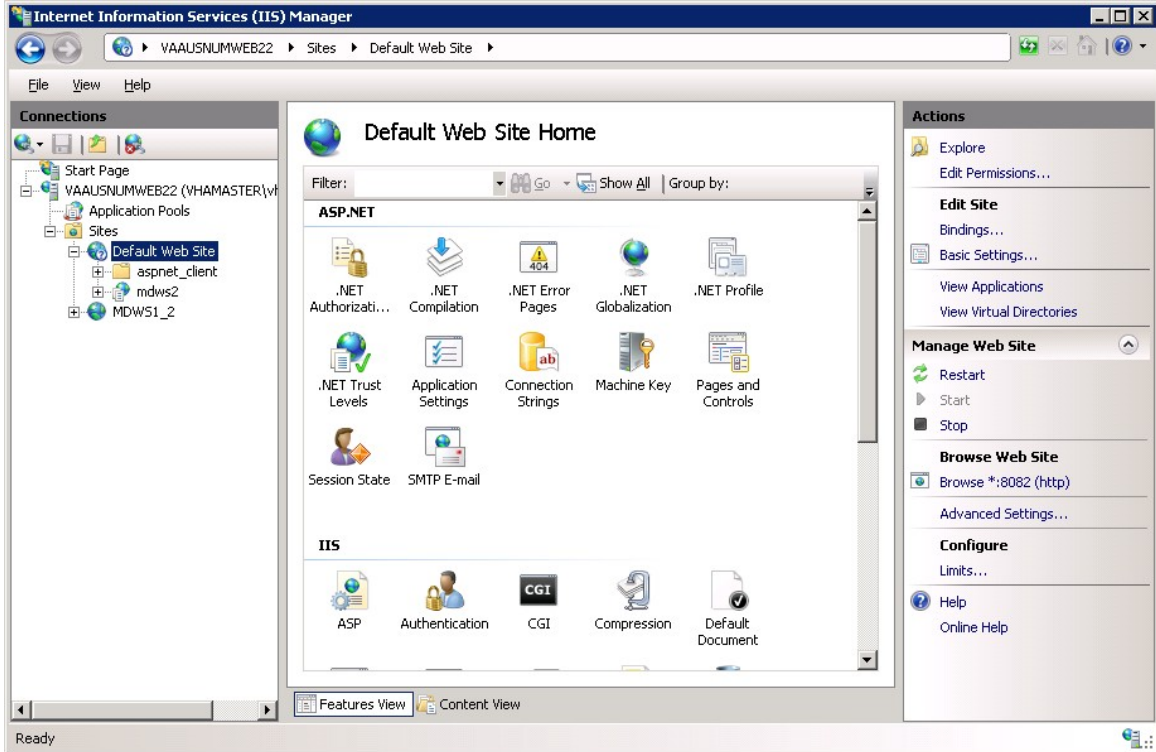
Internet Information Services (IIS) Manager

VAAUSNUMWEB22 ▸ Sites ▸ Default Web Site ▸

File View Help

Connections

Start Page
VAAUSNUMWEB22 (VHAMASTER\vh
Application Pools
Sites
Default Web Site
aspnet_client
mdws2
MDWS1_2

Default Web Site Home

Filter: Go Show All | Group by:

ASP.NET

.NET Authorizati...
.NET Compilation
.NET Error Pages
404
.NET Globalization
.NET Profile
.NET Trust Levels
Application Settings
Connection Strings
ab
Machine Key
Pages and Controls
Session State
SMTP E-mail

IIS

ASP
Authentication
CGI
CGI
Compression
Default Document

Features View Content View

Actions

Explore
Edit Permissions...

Edit Site
Bindings...
Basic Settings...
View Applications
View Virtual Directories

Manage Web Site
Restart
Start
Stop

Browse Web Site
Browse *:8082 (http)
Advanced Settings...

Configure
Limits...

Help
Online Help

Ready